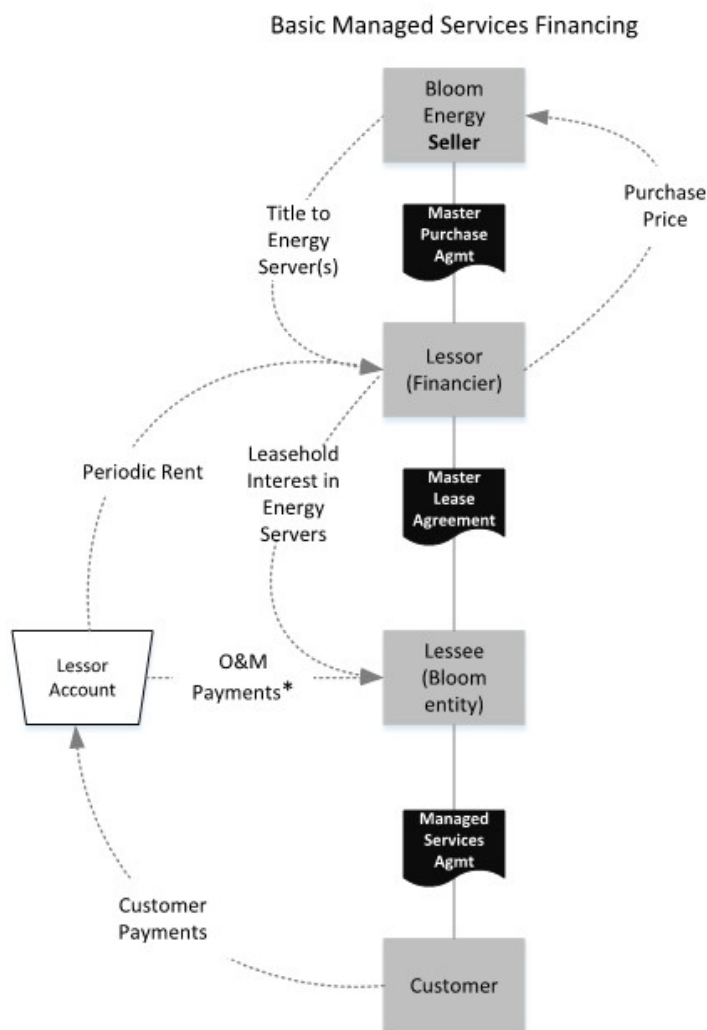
Basic Managed Services Financing

Bloom Energy **Seller**

Title to Energy Server(s)

Master Purchase Agmt

Purchase Price

Lessor (Financier)

Periodic Rent

Leasehold Interest in Energy Servers

Master Lease Agreement

Lessor Account

O&M Payments*

Lessee (Bloom entity)

Managed Services Agmt

Customer Payments

Customer